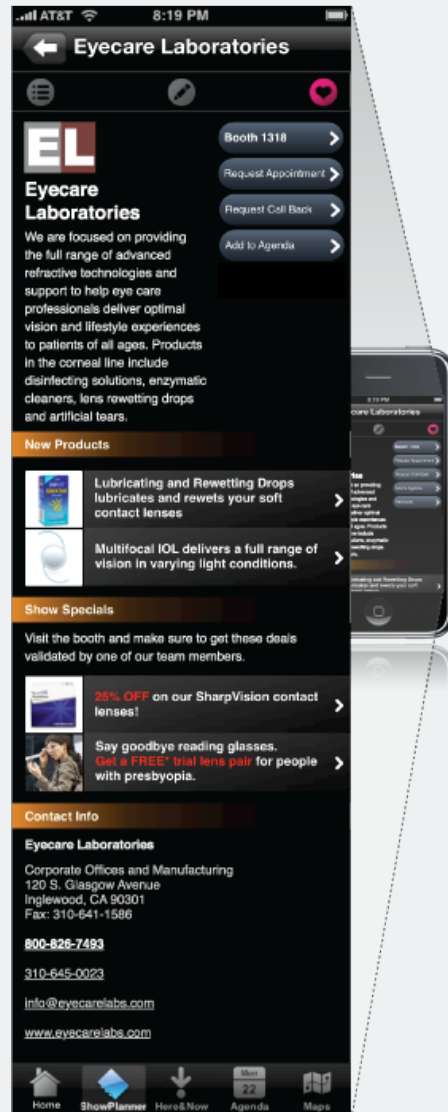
AT&T 8:19 PM

Eyecare Laboratories

EL

Booth 1318

Request Appointment

Request Call Back

Add to Agenda

Eyecare Laboratories

We are focused on providing the full range of advanced refractive technologies and support to help eye care professionals deliver optimal vision and lifestyle experiences to patients of all ages. Products in the corneal line include disinfecting solutions, enzymatic cleaners, lens rewetting drops and artificial tears.

New Products

Lubricating and Rewetting Drops lubricates and rewets your soft contact lenses

Multifocal IOL delivers a full range of vision in varying light conditions.

Show Specials

Visit the booth and make sure to get these deals validated by one of our team members.

25% OFF on our SharpVision contact lenses!

Say goodbye reading glasses. Get a FREE* trial lens pair for people with presbyopia.

Contact Info

Eyecare Laboratories

Corporate Offices and Manufacturing
120 S. Glasgow Avenue
Inglewood, CA 90301
Fax: 310-641-1586

800-826-7493

310-645-0023

info@eyecarelabs.com

www.eyecarelabs.com

Home ShowPlanner Here&Now Mon 22 Agenda Maps

8:19 PM
Eyecare Laboratories
Booth 1318
Request Appointment
Request Call Back
Add to Agenda
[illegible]